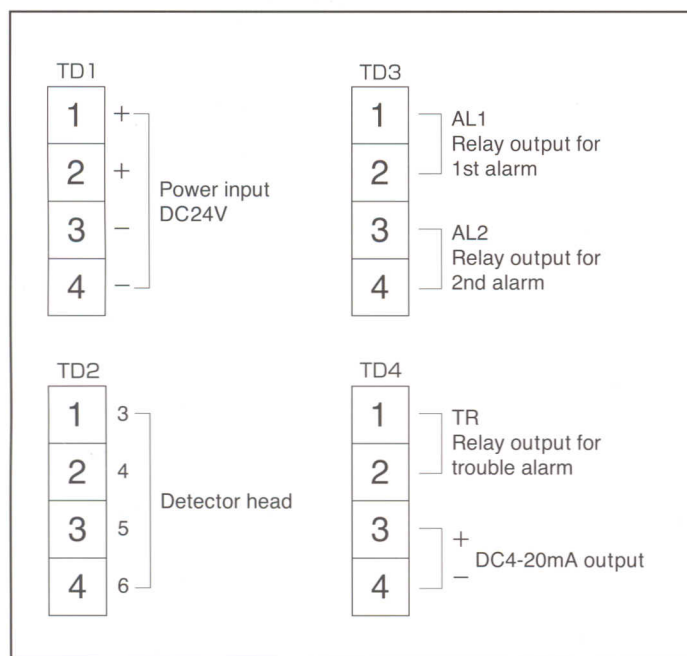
TD1

| 1 | + |
|---|---|
| 2 | + |
| 3 | − |
| 4 | − |

Power input DC24V

TD3

| 1 |
|---|
| 2 |
| 3 |
| 4 |

AL1 Relay output for 1st alarm

AL2 Relay output for 2nd alarm

TD2

| 1 | 3 |
|---|---|
| 2 | 4 |
| 3 | 5 |
| 4 | 6 |

Detector head

TD4

| 1 |
|---|
| 2 |
| 3 |
| 4 |

TR Relay output for trouble alarm

+ − DC4-20mA output